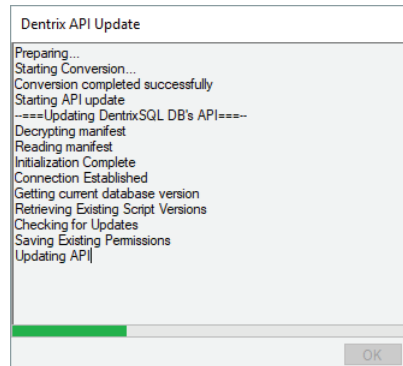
Dentrix API Update

Preparing...
Starting Conversion...
Conversion completed successfully
Starting API update
--===Updating DentrixSQL DB's API===--
Decrypting manifest
Reading manifest
Initialization Complete
Connection Established
Getting current database version
Retrieving Existing Script Versions
Checking for Updates
Saving Existing Permissions
Updating API

OK